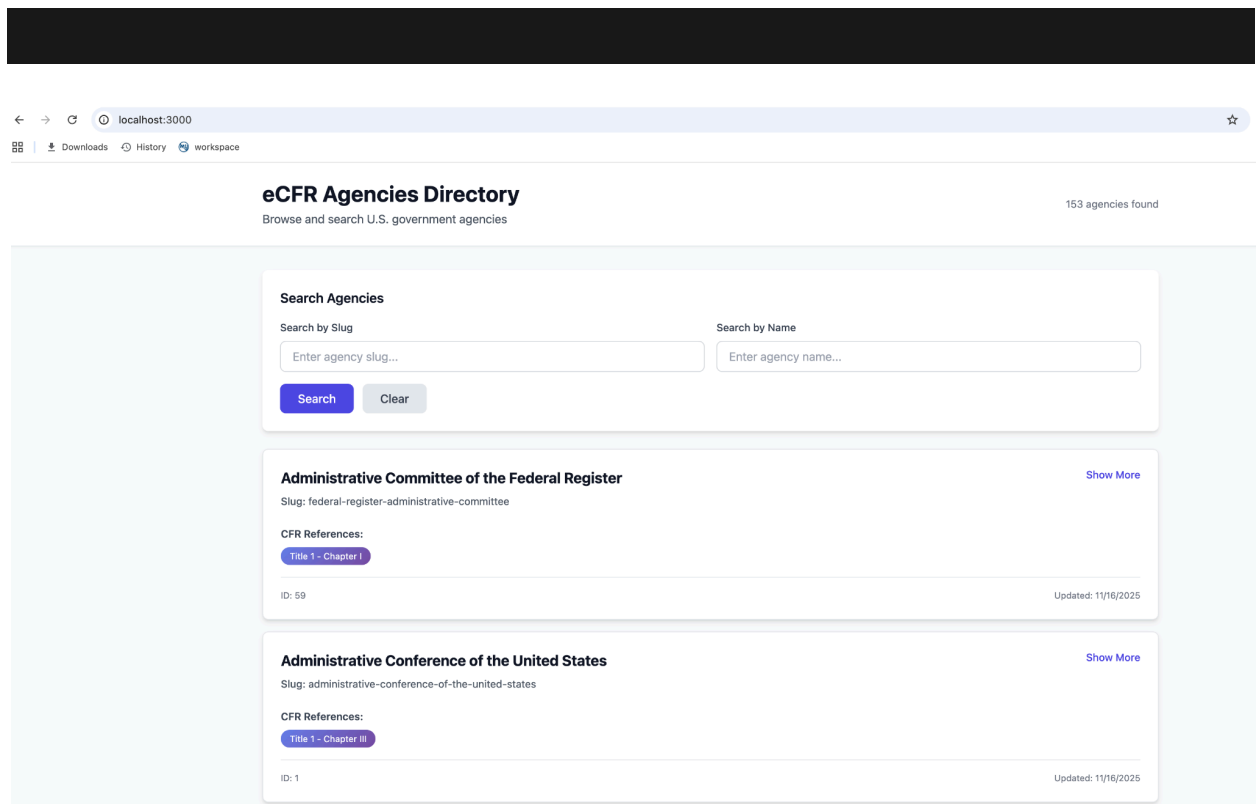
localhost:3000

Downloads History workspace

eCFR Agencies Directory

Browse and search U.S. government agencies

153 agencies found

Search Agencies

Search by Slug

Enter agency slug...

Search by Name

Enter agency name...

Search

Clear

Administrative Committee of the Federal Register

Show More

Slug: federal-register-administrative-committee

CFR References:

Title 1 - Chapter I

ID: 59

Updated: 11/16/2025

Administrative Conference of the United States

Show More

Slug: administrative-conference-of-the-united-states

CFR References:

Title 1 - Chapter III

ID: 1

Updated: 11/16/2025